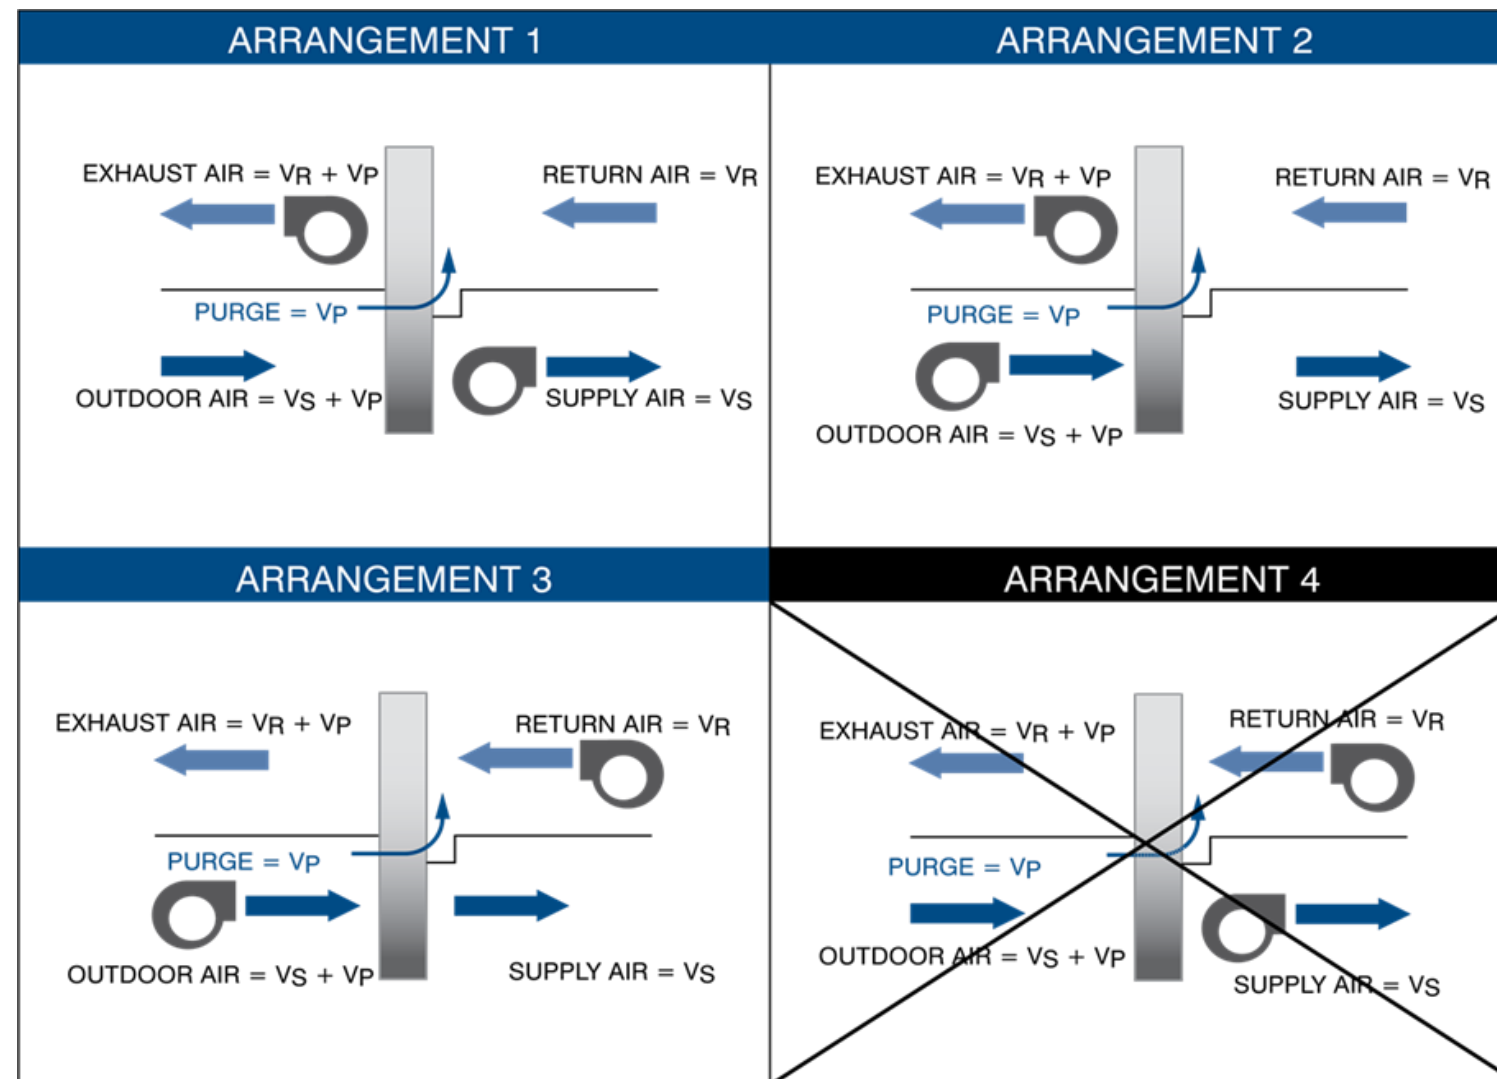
ARRANGEMENT 1

EXHAUST AIR = $V_R + V_P$

RETURN AIR = $V_R$

PURGE = $V_P$

OUTDOOR AIR = $V_S + V_P$

SUPPLY AIR = $V_S$

ARRANGEMENT 2

EXHAUST AIR = $V_R + V_P$

RETURN AIR = $V_R$

PURGE = $V_P$

OUTDOOR AIR = $V_S + V_P$

SUPPLY AIR = $V_S$

ARRANGEMENT 3

EXHAUST AIR = $V_R + V_P$

RETURN AIR = $V_R$

PURGE = $V_P$

OUTDOOR AIR = $V_S + V_P$

SUPPLY AIR = $V_S$

ARRANGEMENT 4

EXHAUST AIR = $V_R + V_P$

RETURN AIR = $V_R$

PURGE = $V_P$

OUTDOOR AIR = $V_S + V_P$

SUPPLY AIR = $V_S$